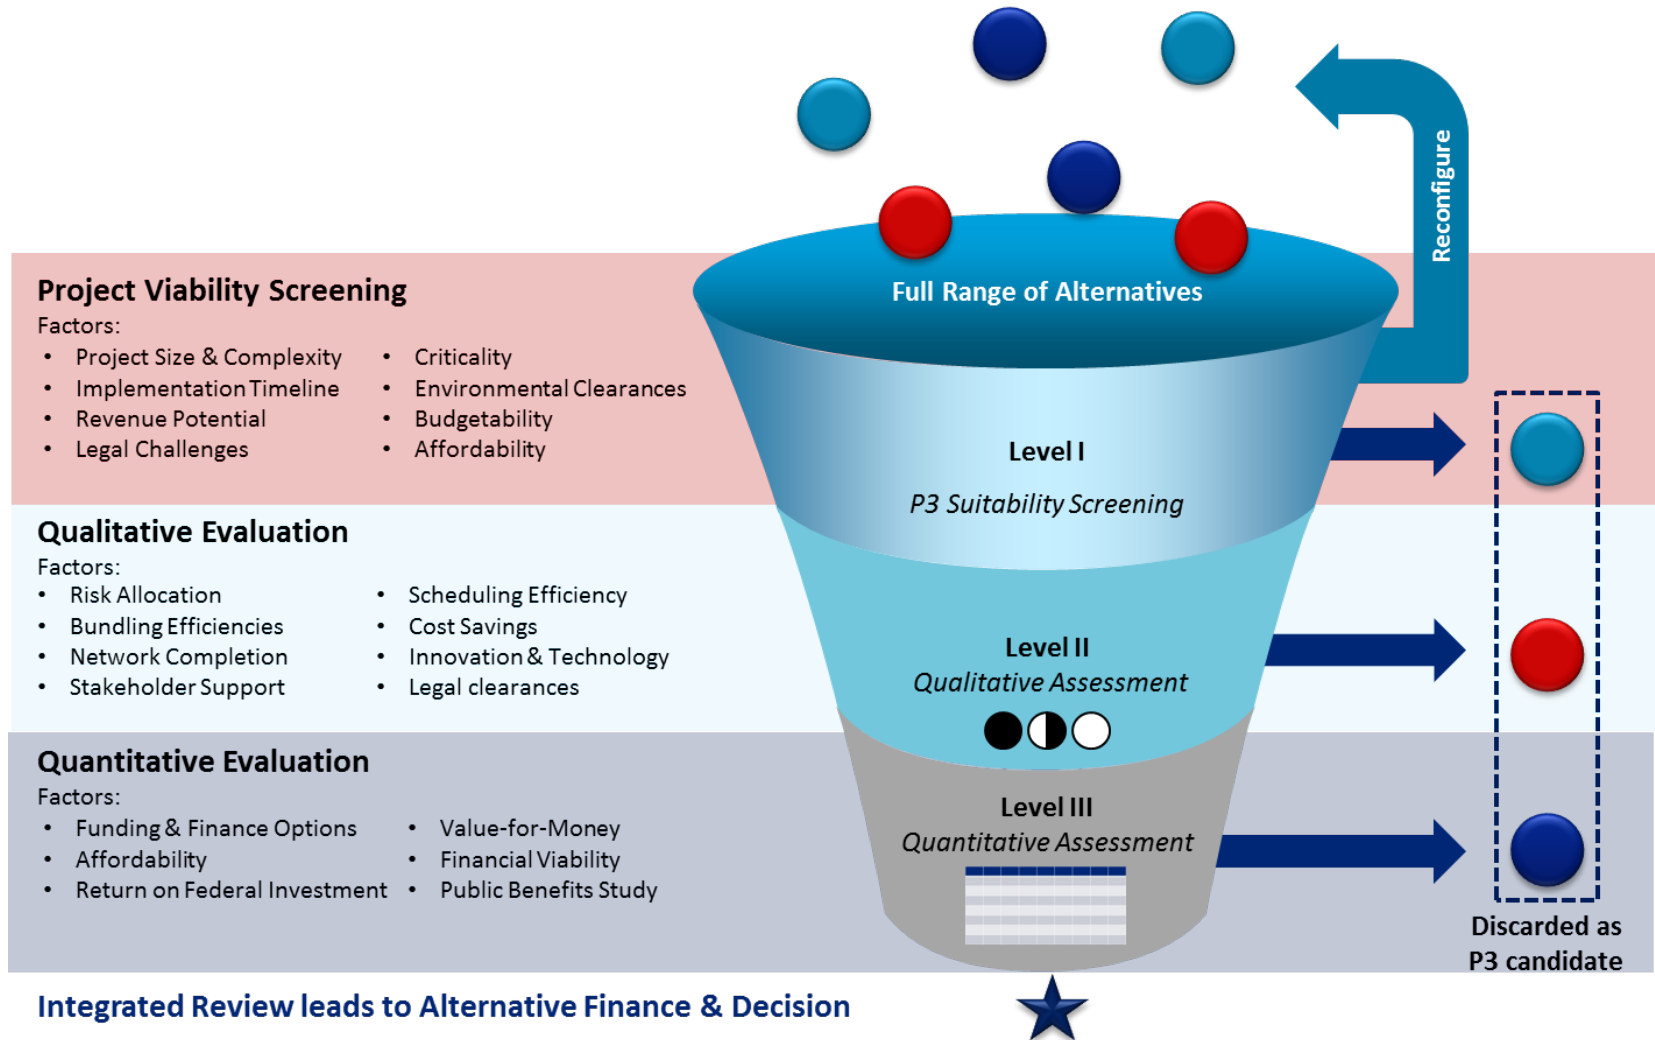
Project Viability Screening
Factors:
- Project Size & Complexity
- Implementation Timeline
- Revenue Potential
- Legal Challenges
- Criticality
- Environmental Clearances
- Budgetability
- Affordability

Full Range of Alternatives

Reconfigure

Level I
P3 Suitability Screening

Qualitative Evaluation
Factors:
- Risk Allocation
- Bundling Efficiencies
- Network Completion
- Stakeholder Support
- Scheduling Efficiency
- Cost Savings
- Innovation & Technology
- Legal clearances

Level II
Qualitative Assessment

Quantitative Evaluation
Factors:
- Funding & Finance Options
- Affordability
- Return on Federal Investment
- Value-for-Money
- Financial Viability
- Public Benefits Study

Level III
Quantitative Assessment

Discarded as P3 candidate

Integrated Review leads to Alternative Finance & Decision